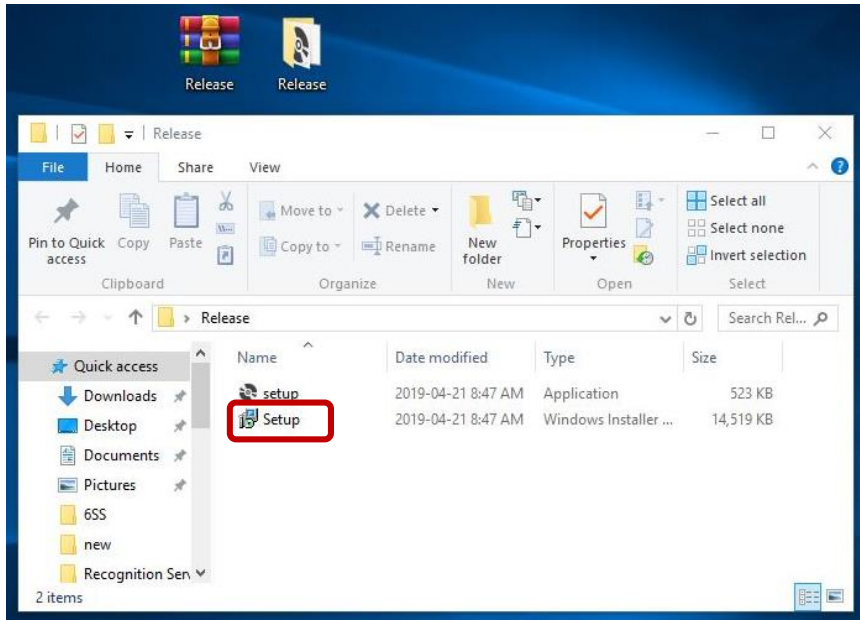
Release Release

Release

File Home Share View

Pin to Quick access Copy Paste

Clipboard

Move to Delete Copy to Rename

Organize

New folder

New

Properties

Open

Select all Select none Invert selection

Select

Release

Search Rel...

Quick access
Downloads
Desktop
Documents
Pictures
6SS
new
Recognition Ser

| Name | Date modified | Type | Size |
|---|---|---|---|
| setup | 2019-04-21 8:47 AM | Application | 523 KB |
| Setup | 2019-04-21 8:47 AM | Windows Installer ... | 14,519 KB |

2 items